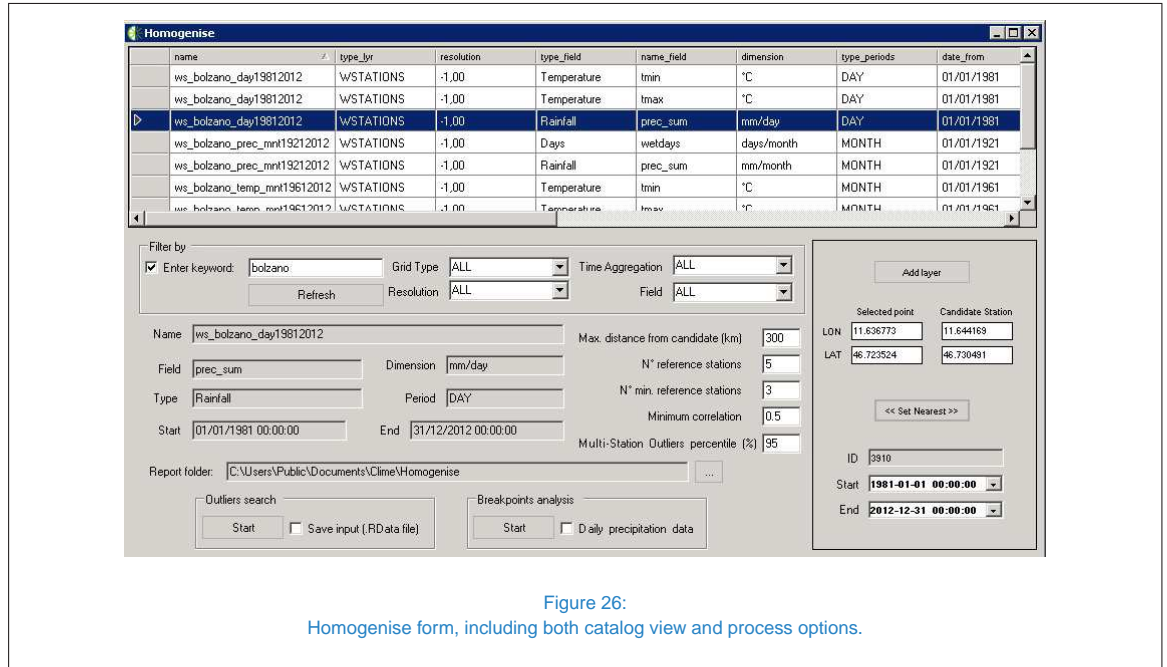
Homogenise

| name | type_lyr | resolution | type_field | name_field | dimension | type_periods | date_from |
|---|---|---|---|---|---|---|---|
| ws_bolzano_day19812012 | WSTATIONS | -1,00 | Temperature | tmin | °C | DAY | 01/01/1981 |
| ws_bolzano_day19812012 | WSTATIONS | -1,00 | Temperature | tmax | °C | DAY | 01/01/1981 |
| ws_bolzano_day19812012 | WSTATIONS | -1,00 | Rainfall | prec_sum | mm/day | DAY | 01/01/1981 |
| ws_bolzano_prec_mnt19212012 | WSTATIONS | -1,00 | Days | wetdays | days/month | MONTH | 01/01/1921 |
| ws_bolzano_prec_mnt19212012 | WSTATIONS | -1,00 | Rainfall | prec_sum | mm/month | MONTH | 01/01/1921 |
| ws_bolzano_temp_mnt19612012 | WSTATIONS | -1,00 | Temperature | tmin | °C | MONTH | 01/01/1961 |
| ws_bolzano_temp_mnt19612012 | WSTATIONS | -1,00 | Temperature | tmax | °C | MONTH | 01/01/1961 |

Filter by
Enter keyword: bolzano
Refresh
Grid Type ALL
Resolution ALL
Time Aggregation ALL
Field ALL

Add layer
Selected point
Candidate Station
LON 11.636773 11.644169
LAT 46.723524 46.730491

Name ws_bolzano_day19812012
Field prec_sum
Dimension mm/day
Type Rainfall
Period DAY
Start 01/01/1981 00:00:00
End 31/12/2012 00:00:00

Max. distance from candidate (km) 300
N° reference stations 5
N° min. reference stations 3
Minimum correlation 0.5
Multi-Station Outliers percentile (%) 95

<< Set Nearest >>

ID 3910
Start 1981-01-01 00:00:00
End 2012-12-31 00:00:00

Report folder: C:\Users\Public\Documents\Clime\Homogenise ...

Outliers search
Start
Save input (.RData file)

Breakpoints analysis
Start
Daily precipitation data

Figure 26:
Homogenise form, including both catalog view and process options.